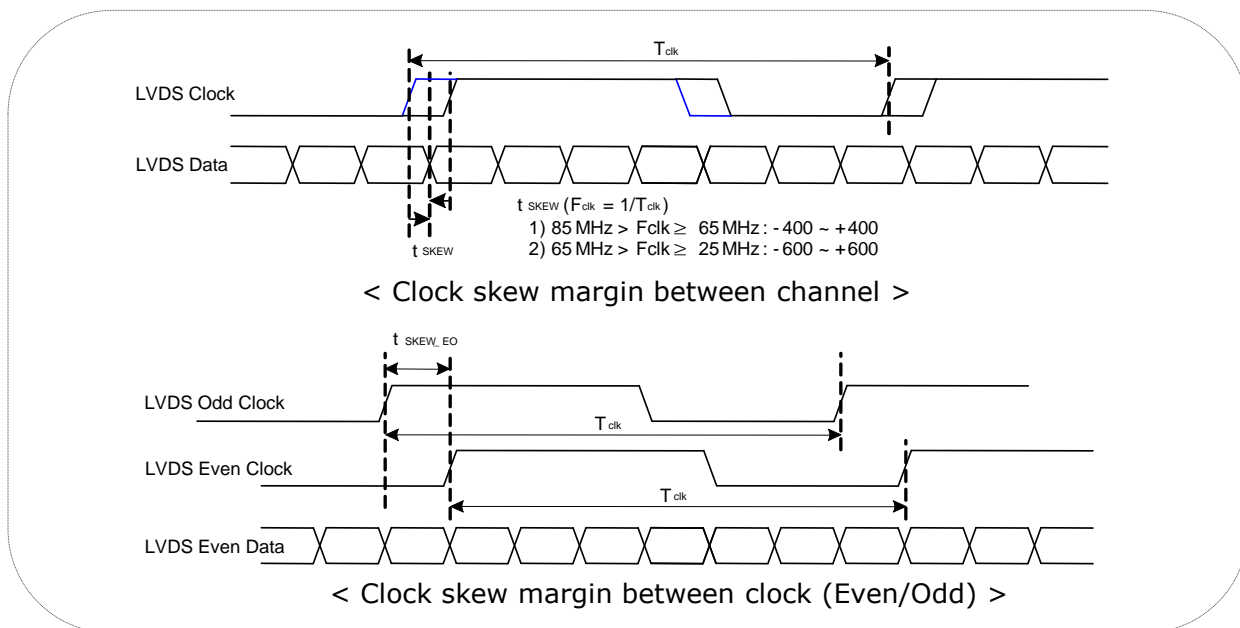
$T_{clk}$

LVDS Clock

LVDS Data

$t_{SKEW}$ ($F_{clk}$ = $1/T_{clk}$)
1) 85 MHz > Fclk ≥ 65 MHz : - 400 ~ +400
2) 65 MHz > Fclk ≥ 25 MHz : - 600 ~ +600

$t_{SKEW}$

< Clock skew margin between channel >

$t_{SKEW\_EO}$

LVDS Odd Clock

$T_{clk}$

LVDS Even Clock

$T_{clk}$

LVDS Even Data

< Clock skew margin between clock (Even/Odd) >